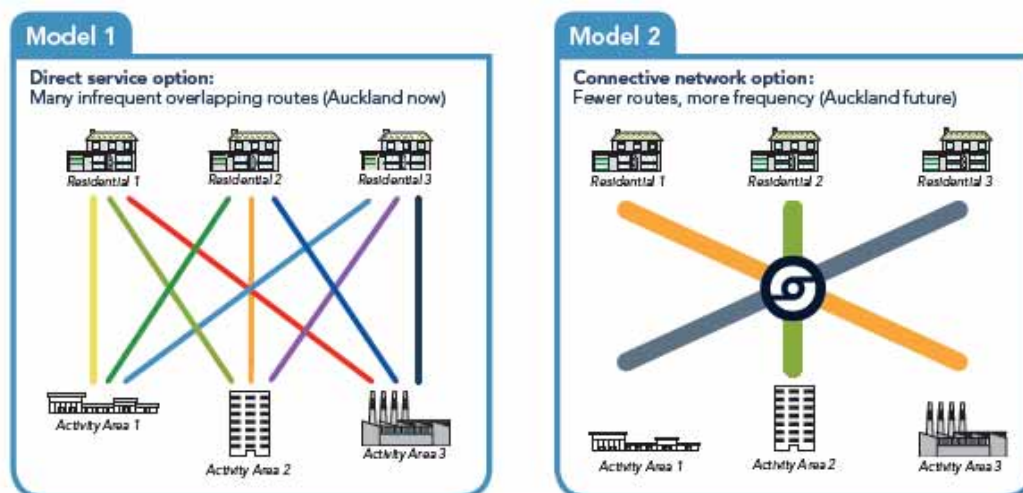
Model 1

Direct service option:
Many infrequent overlapping routes (Auckland now)

Residential 1
Residential 2
Residential 3

Activity Area 1
Activity Area 2
Activity Area 3

Model 2

Connective network option:
Fewer routes, more frequency (Auckland future)

Residential 1
Residential 2
Residential 3

Activity Area 1
Activity Area 2
Activity Area 3